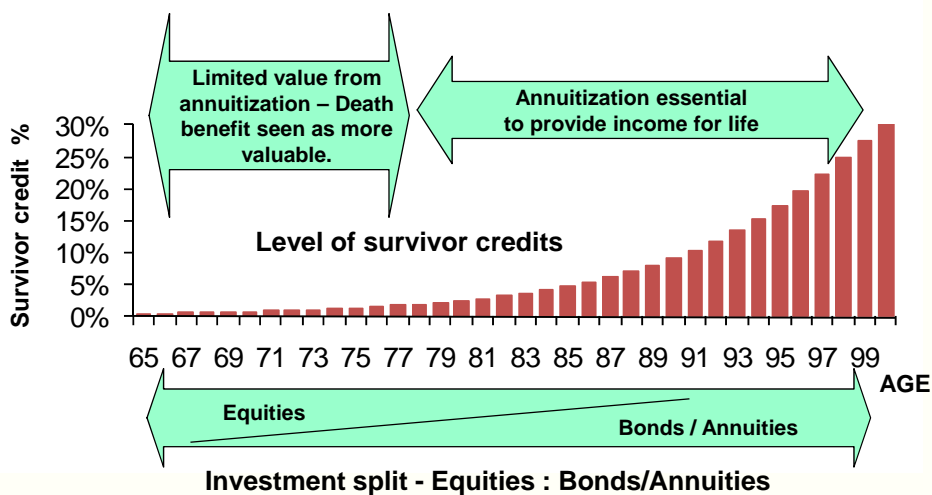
Limited value from annuitization – Death benefit seen as more valuable.

Annuitization essential to provide income for life

Survivor credit %

30%
25%
20%
15%
10%
5%
0%

Level of survivor credits

65 67 69 71 73 75 77 79 81 83 85 87 89 91 93 95 97 99

AGE

Equities

Bonds / Annuities

Investment split - Equities : Bonds/Annuities